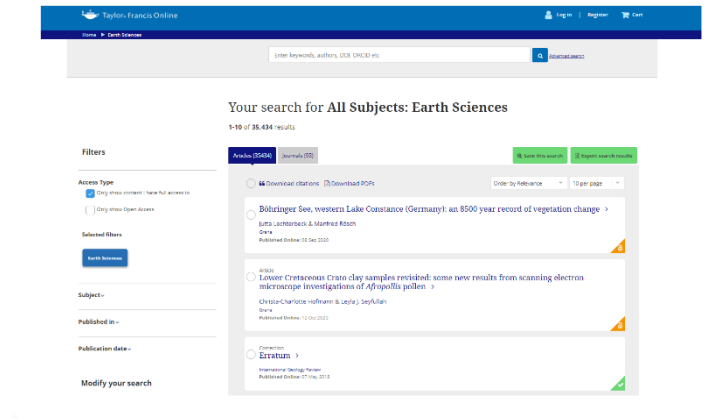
Taylor & Francis Online

Log in | Register | Cart

Home ▶ Earth Sciences

Enter keywords, authors, DOI, ORCID etc

Advanced search

Your search for All Subjects: Earth Sciences

1-10 of 35,434 results

Filters

Access Type

Only show content I have full access to

Only show Open Access

Selected Filters

Earth Sciences

Subject

Published in

Publication date

Modify your search

Articles (35434) Journals (58)

Save this search

Export search results

Download citations Download PDFs

Order by Relevance

10 per page

Böhringer See, western Lake Constance (Germany): an 8500 year record of vegetation change

Jutta Lechterbeck & Manfred Rösch

Grana

Published Online: 05 Sep 2020

Article

Lower Cretaceous Crato clay samples revisited: some new results from scanning electron microscope investigations of Afropollis pollen

Christa-Charlotte Hofmann & Leyla J. Seyfullah

Grana

Published Online: 12 Oct 2020

Correction

Erratum

International Geology Review

Published Online: 07 May 2018